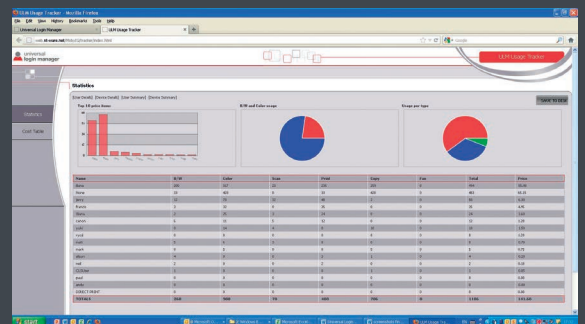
ULM Usage Tracker - Mozilla Firefox

File Edit View History Bookmarks Tools Help

Universal Login Manager | ULM Usage Tracker | +

Google

universal login manager

ULM Usage Tracker

Statistics

Statistics

Cost Table

[User Details] [Device Details] [User Summary] [Device Summary]

Save to csv

Top 10 price items

B/W and Color usage

Usage per type

| Name | B/W | Color | Scan | Print | Copy | Fax | Total | Price |
|---|---|---|---|---|---|---|---|---|
| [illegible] | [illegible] | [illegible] | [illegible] | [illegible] | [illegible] | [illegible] | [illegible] | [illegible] |
| TOTALS | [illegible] | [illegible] | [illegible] | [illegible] | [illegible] | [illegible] | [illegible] | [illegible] |

start